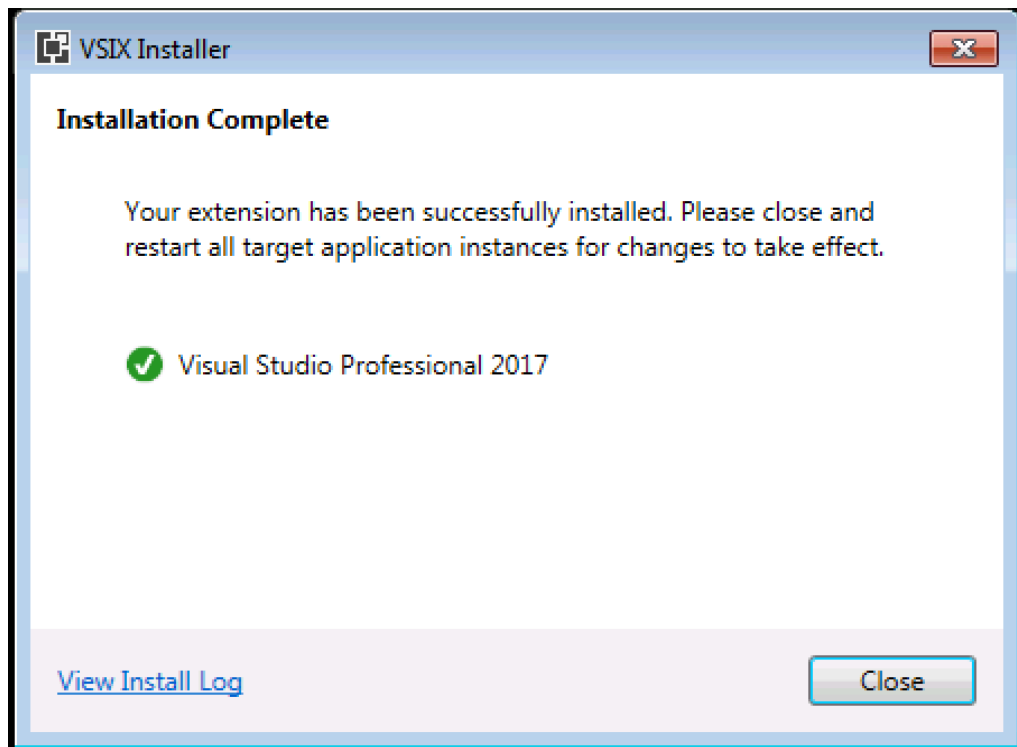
VSIX Installer

Installation Complete

Your extension has been successfully installed. Please close and restart all target application instances for changes to take effect.

Visual Studio Professional 2017

View Install Log

Close